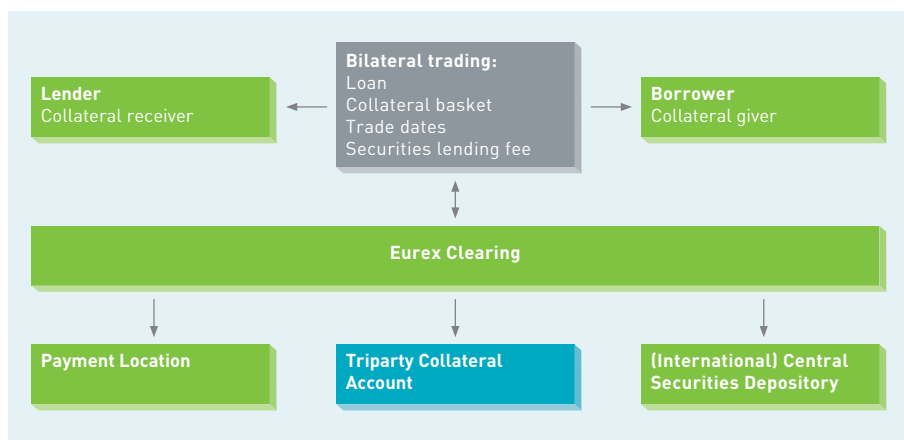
Lender
Collateral receiver

Bilateral trading:
Loan
Collateral basket
Trade dates
Securities lending fee

Borrower
Collateral giver

Eurex Clearing

Payment Location

Triparty Collateral Account

(International) Central Securities Depository